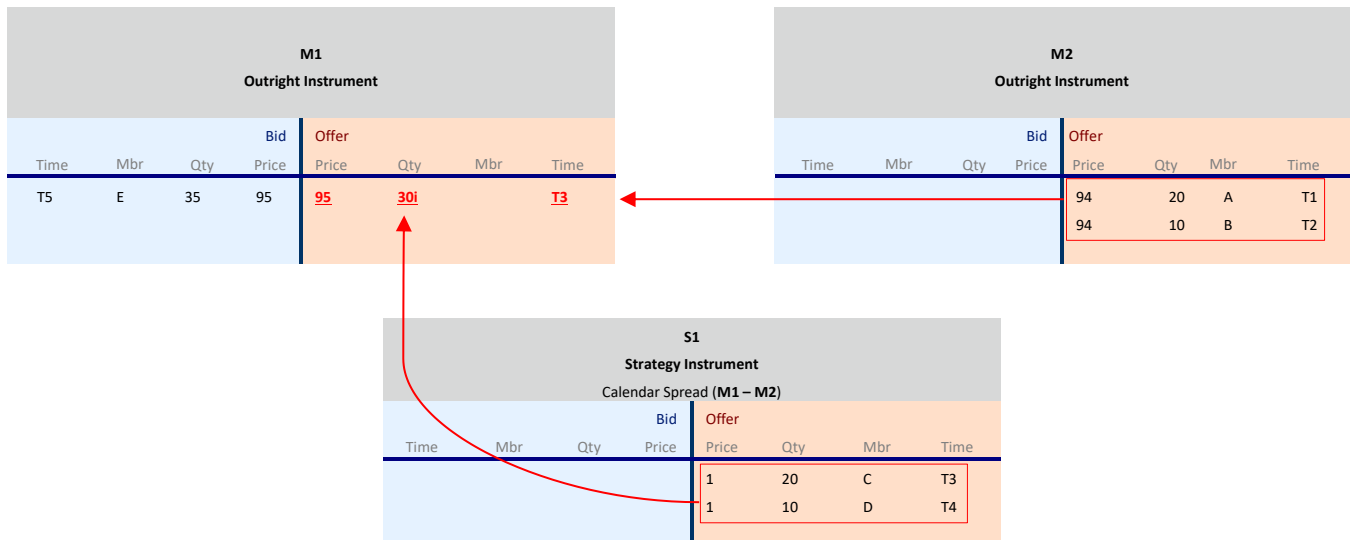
M1
Outright Instrument

| Bid | | | | Offer | | | |
|---|---|---|---|---|---|---|---|
| Time | Mbr | Qty | Price | Price | Qty | Mbr | Time |
| T5 | E | 35 | 95 | 95 | 30i | | T3 |

M2
Outright Instrument

| Bid | | | | Offer | | | |
|---|---|---|---|---|---|---|---|
| Time | Mbr | Qty | Price | Price | Qty | Mbr | Time |
| | | | | 94 | 20 | A | T1 |
| | | | | 94 | 10 | B | T2 |

S1
Strategy Instrument
Calendar Spread (M1 – M2)

| Bid | | | | Offer | | | |
|---|---|---|---|---|---|---|---|
| Time | Mbr | Qty | Price | Price | Qty | Mbr | Time |
| | | | | 1 | 20 | C | T3 |
| | | | | 1 | 10 | D | T4 |